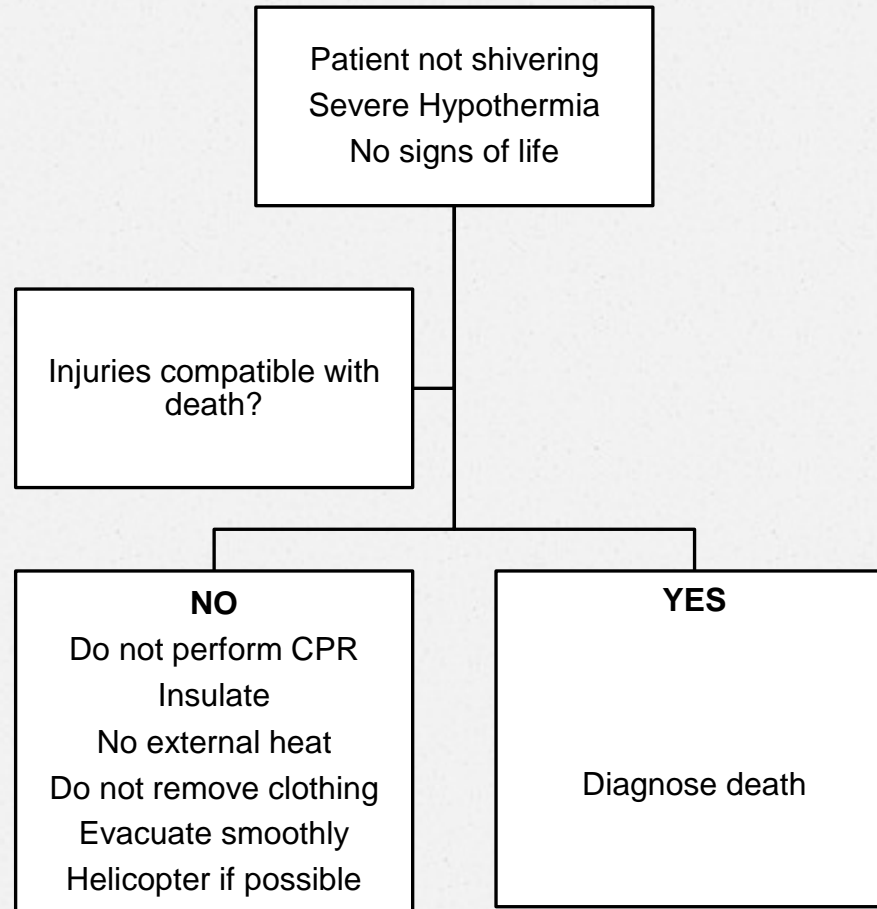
Patient not shivering
Severe Hypothermia
No signs of life

Injuries compatible with death?

NO
Do not perform CPR
Insulate
No external heat
Do not remove clothing
Evacuate smoothly
Helicopter if possible

YES
Diagnose death